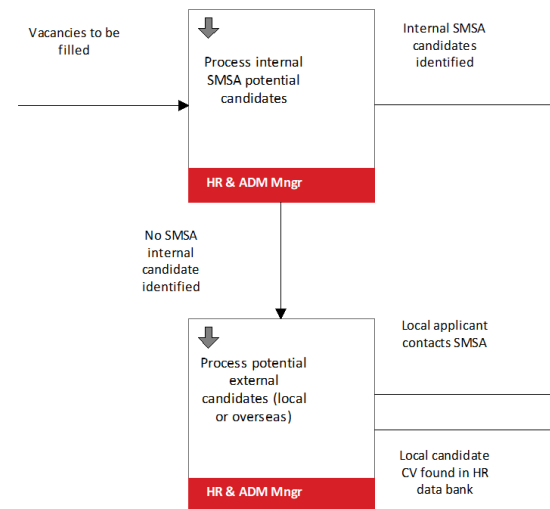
Vacancies to be filled

Process internal SMSA potential candidates

HR & ADM Mngr

Internal SMSA candidates identified

No SMSA internal candidate identified

Process potential external candidates (local or overseas)

HR & ADM Mngr

Local applicant contacts SMSA

Local candidate CV found in HR data bank